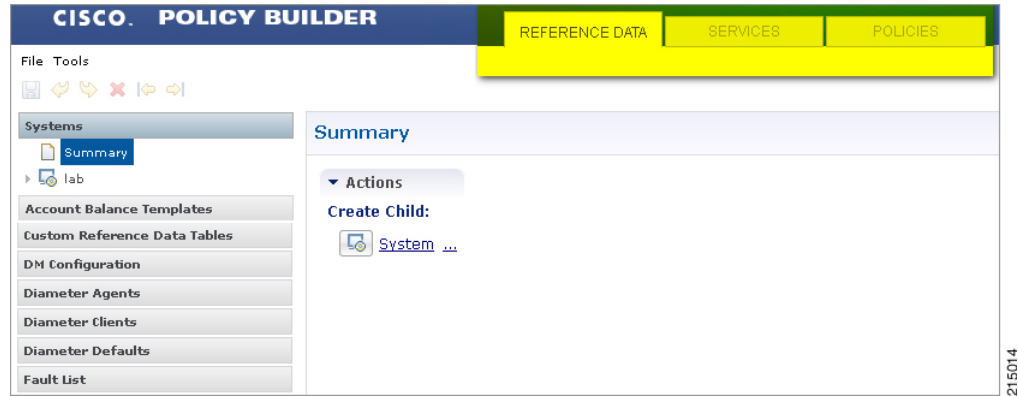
CISCO. POLICY BUILDER

REFERENCE DATA SERVICES POLICIES

File Tools

Systems

Summary

lab

Account Balance Templates

Custom Reference Data Tables

DM Configuration

Diameter Agents

Diameter Clients

Diameter Defaults

Fault List

Summary

Actions

Create Child:

System ...

215014